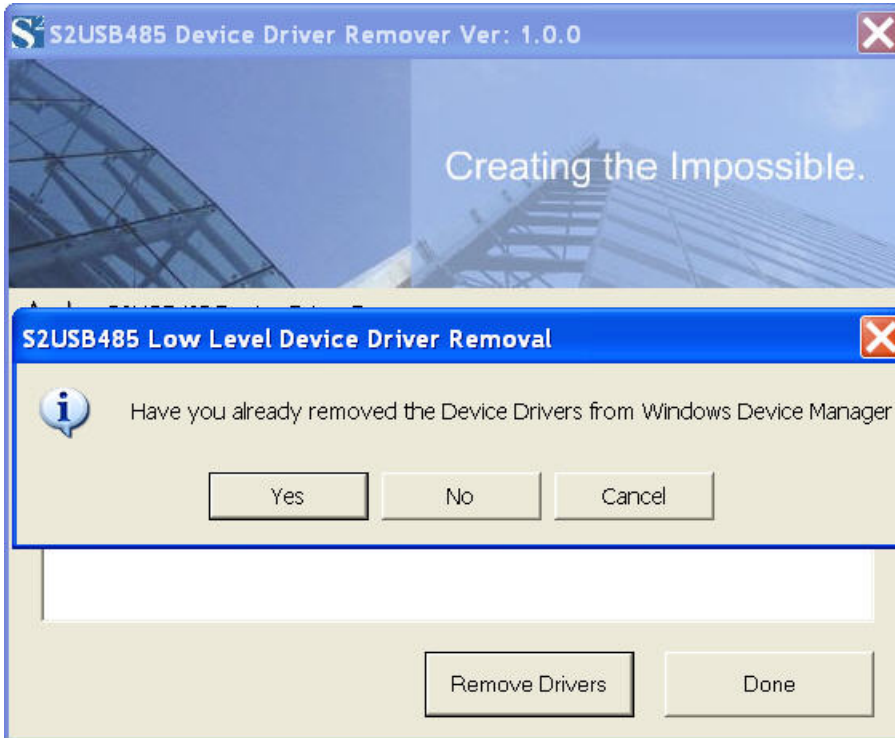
S2USB485 Device Driver Remover Ver: 1.0.0

Creating the Impossible.

S2USB485 Low Level Device Driver Removal

Have you already removed the Device Drivers from Windows Device Manager

Yes No Cancel

Remove Drivers Done